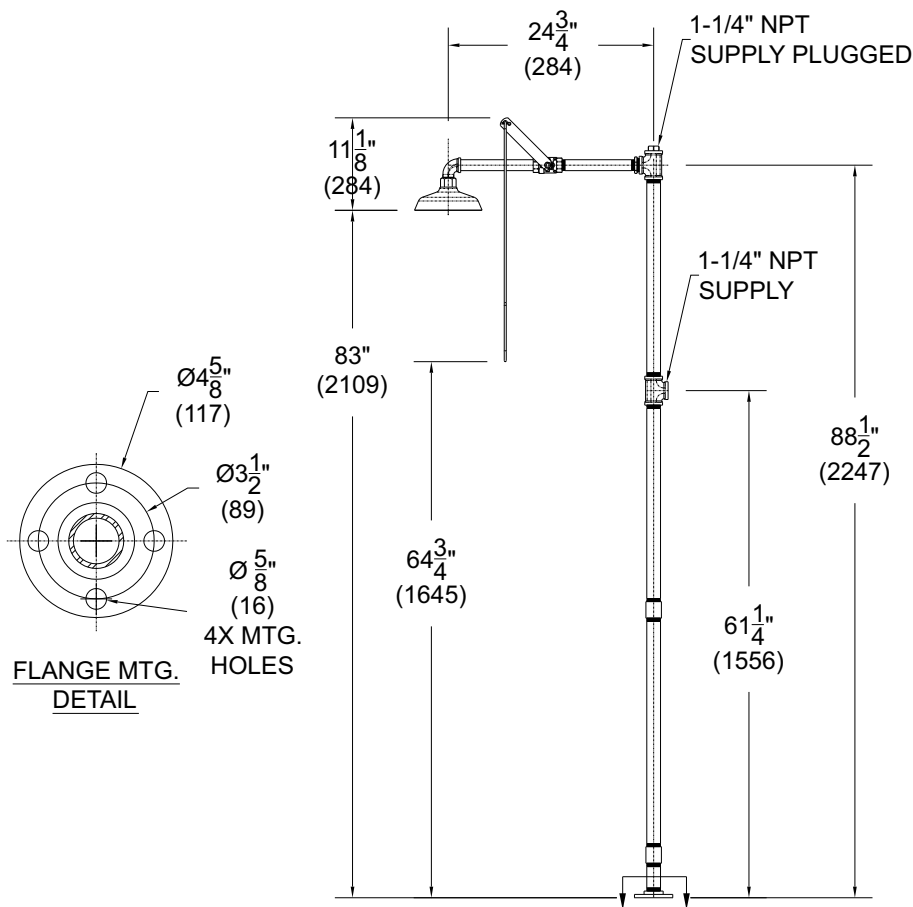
$24\frac{3}{4}$"
(284)

1-1/4" NPT
SUPPLY PLUGGED

$11\frac{1}{8}$"
(284)

1-1/4" NPT
SUPPLY

83"
(2109)

Ø$4\frac{5}{8}$"
(117)

Ø$3\frac{1}{2}$"
(89)

Ø $\frac{5}{8}$"
(16)
4X MTG.
HOLES

FLANGE MTG.
DETAIL

$64\frac{3}{4}$"
(1645)

$61\frac{1}{4}$"
(1556)

$88\frac{1}{2}$"
(2247)